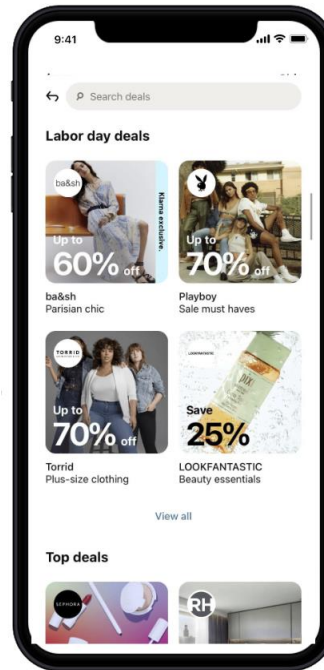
9:41

Search deals

Labor day deals

ba&sh

Klarna exclusive.

Up to 60% off

ba&sh
Parisian chic

Up to 70% off

Playboy
Sale must haves

TORRID

Up to 70% off

Torrid
Plus-size clothing

LOOKFANTASTIC

Save 25%

LOOKFANTASTIC
Beauty essentials

View all

Top deals

SEPHORA

RH